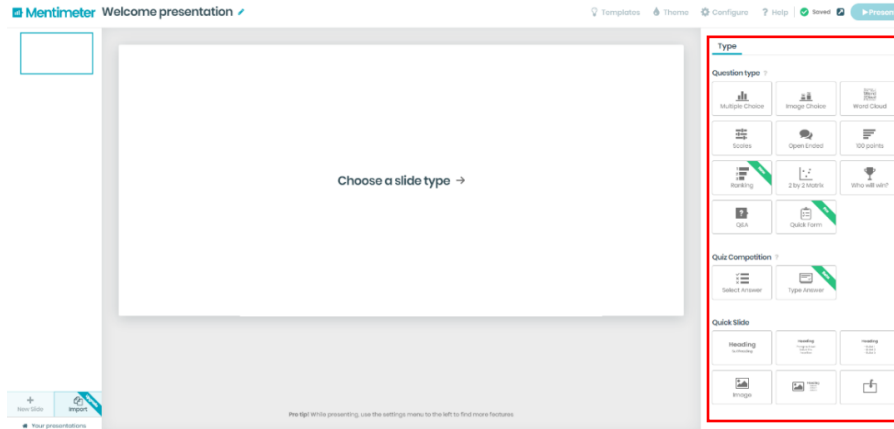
Mentimeter Welcome presentation

Templates Theme Configure Help Saved Present

Choose a slide type →

Type

Question type ?

Multiple Choice
Image Choice
Word Cloud
Scales
Open Ended
100 points
Ranking
2 by 2 Matrix
Who will win?
Q&A
Quick Form

Quiz Competition ?

Select Answer
Type Answer

Quick Slide

Heading
Subheading
Heading
Heading
Image
Heading

New Slide
Import

Your presentations

Pro tip! While presenting, use the settings menu to the left to find more features